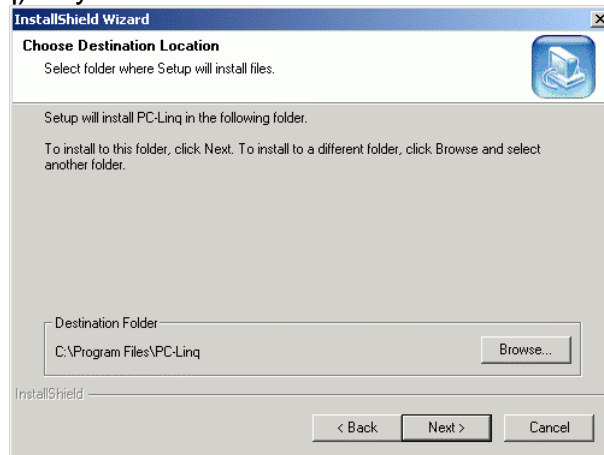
InstallShield Wizard

Choose Destination Location
Select folder where Setup will install files.

Setup will install PC-Linq in the following folder.

To install to this folder, click Next. To install to a different folder, click Browse and select another folder.

Destination Folder
C:\Program Files\PC-Linq
Browse...

InstallShield

< Back
Next >
Cancel